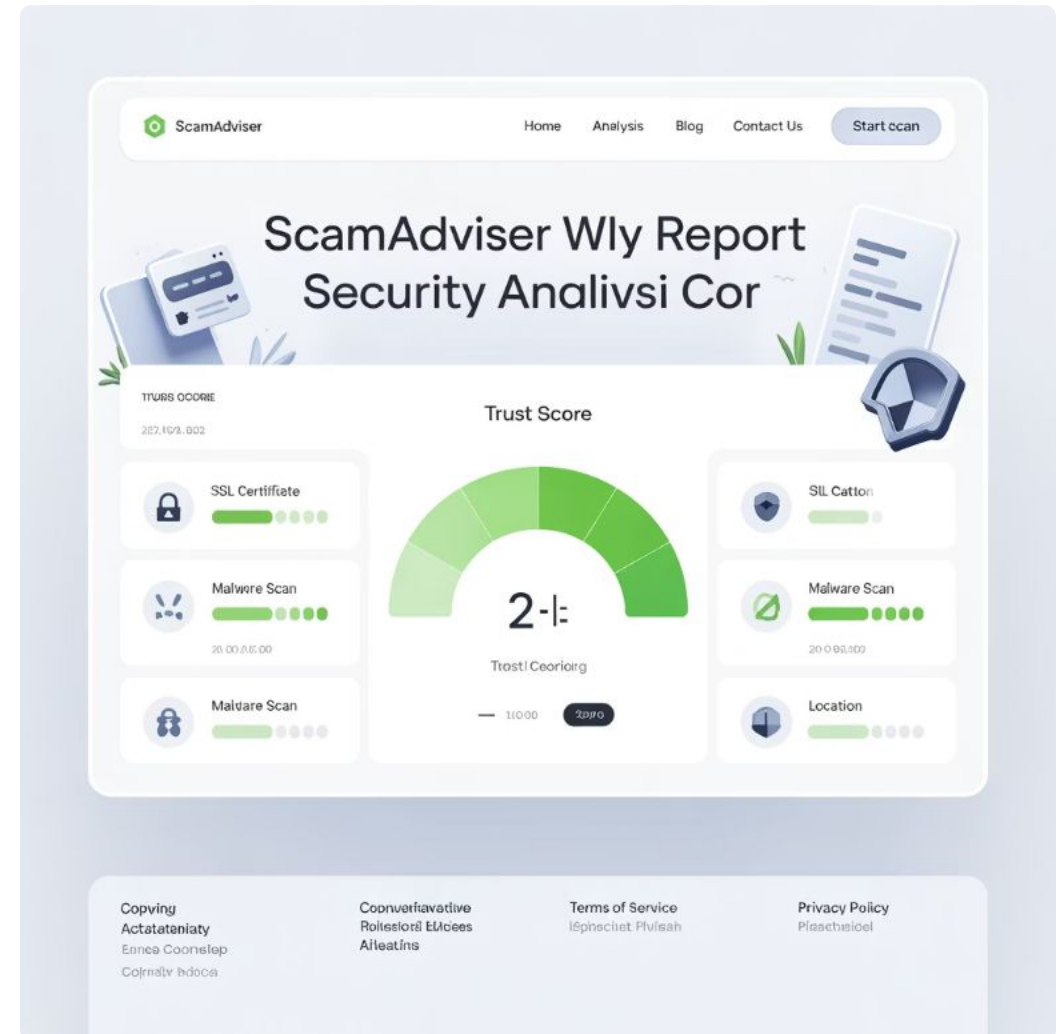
ScamAdviser

Home Analysis Blog Contact Us Start ccan

ScamAdviser Wly Report Security Analivsi Cor

TRUS OCORIE
282.103.802

Trust Score

SSL Certifiate

Malware Scan
20.00.0.00

Malware Scan

2-l:

Trastl Ceoriorg

— 1000 2070

SIL Catton

Malware Scan
20 0 83.402

Location

Copving
Actatateniaty
Ennea Coonstep
Colrnaty bdoca

Copnverfiavative
Rolssslord Eldees
Alleatins

Terms of Service
Iephsctiet Plvisah

Privacy Policy
Plasabelel